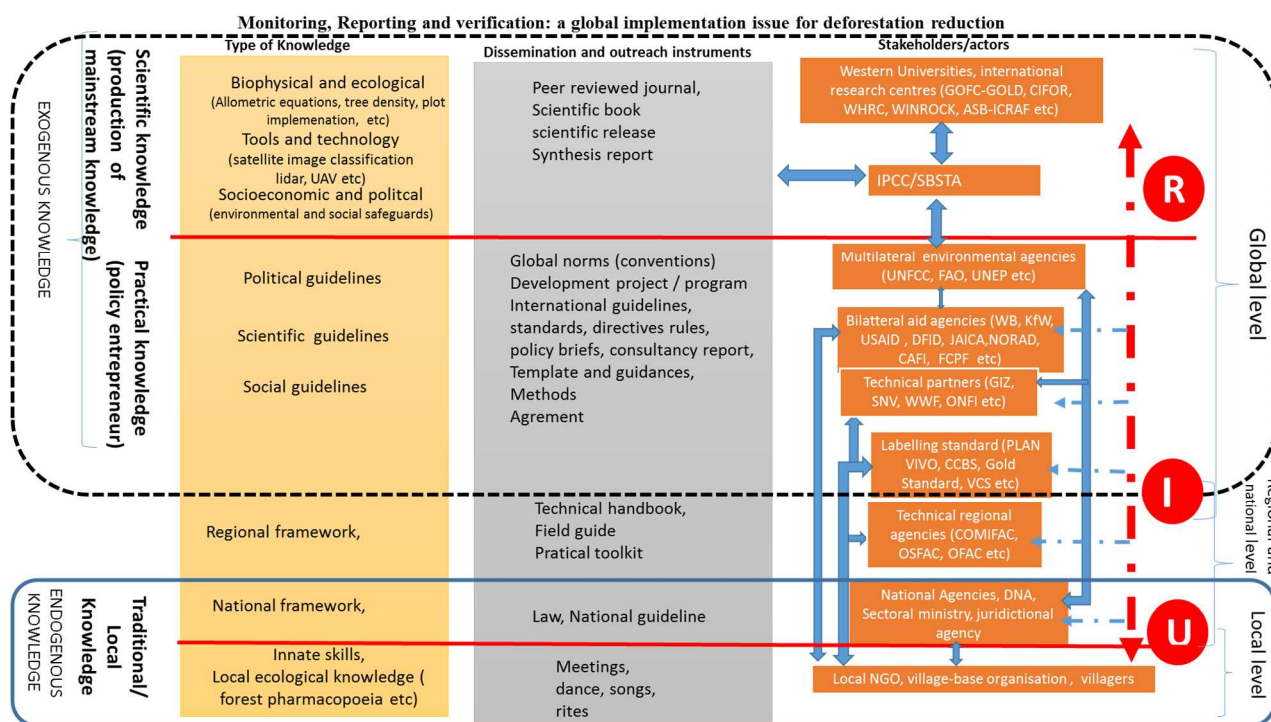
Monitoring, Reporting and verification: a global implementation issue for deforestation reduction

EXOGENOUS KNOWLEDGE

Scientific knowledge (production of mainstream knowledge)

Practical knowledge (policy entrepreneur)

Type of Knowledge

Biophysical and ecological (Allometric equations, tree density, plot implemenation, etc)
Tools and technology (satellite image classification lidar, UAV etc)
Socioeconomic and politcal (environmental and social safeguards)

Political guidelines

Scientific guidelines

Social guidelines

Regional framework,

National framework,

Innate skills,
Local ecological knowledge ( forest pharmacopoeia etc)

Dissemination and outreach instruments

Peer reviewed journal,
Scientific book
scientific release
Synthesis report

Global norms (conventions)
Development project / program
International guidelines,
standards, directives rules,
policy briefs, consultancy report,
Template and guidances,
Methods
Agrement

Technical handbook,
Field guide
Pratical toolkit

Law, National guideline

Meetings,
dance, songs,
rites

Stakeholders/actors

Western Universities, international research centres (GOFC-GOLD, CIFOR, WHRC, WINROCK, ASB-ICRAF etc)

IPCC/SBSTA

R

Multilateral environmental agencies (UNFCC, FAO, UNEP etc)

Bilatteral aid agencies (WB, KfW, USAID , DFID, JAICA,NORAD, CAFI, FCPF etc)

Technical partners (GIZ, SNV, WWF, ONFI etc)

Labelling standard (PLAN VIVO, CCBS, Gold Standard, VCS etc)

I

Technical regional agencies (COMIFAC, OSFAC, OFAC etc)

National Agencies, DNA, Sectoral ministry, juridictional agency

U

Local NGO, village-base organisation , villagers

Global level

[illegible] national level

Local level

ENDOGENOUS KNOWLEDGE

Traditional/ Local Knowledge